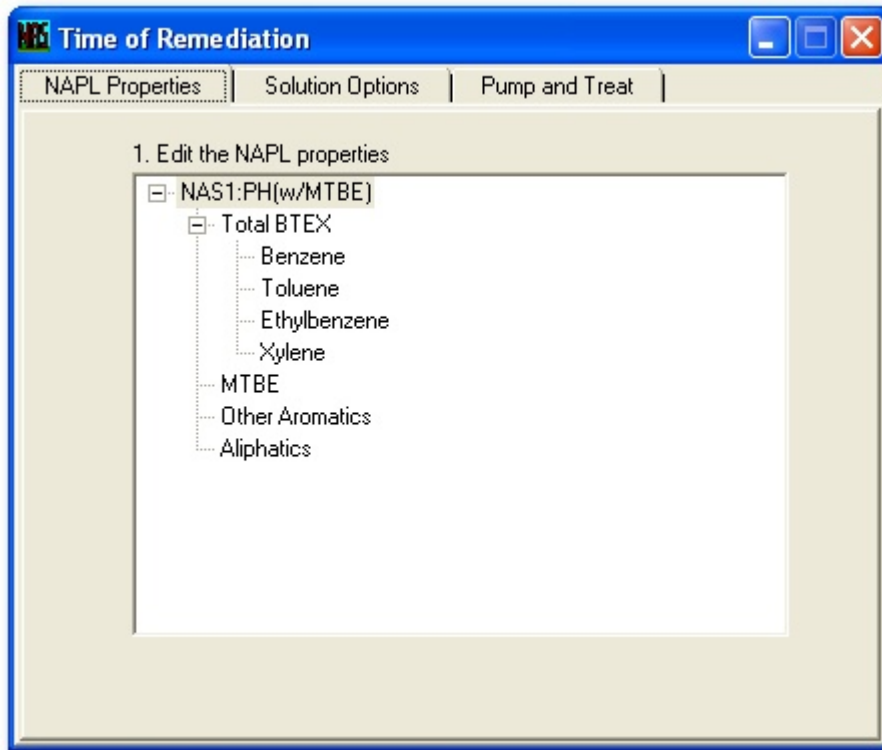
NAS Time of Remediation

NAPL Properties | Solution Options | Pump and Treat

1. Edit the NAPL properties

NAS1:PH(w/MTBE)
Total BTEX
Benzene
Toluene
Ethylbenzene
Xylene
MTBE
Other Aromatics
Aliphatics